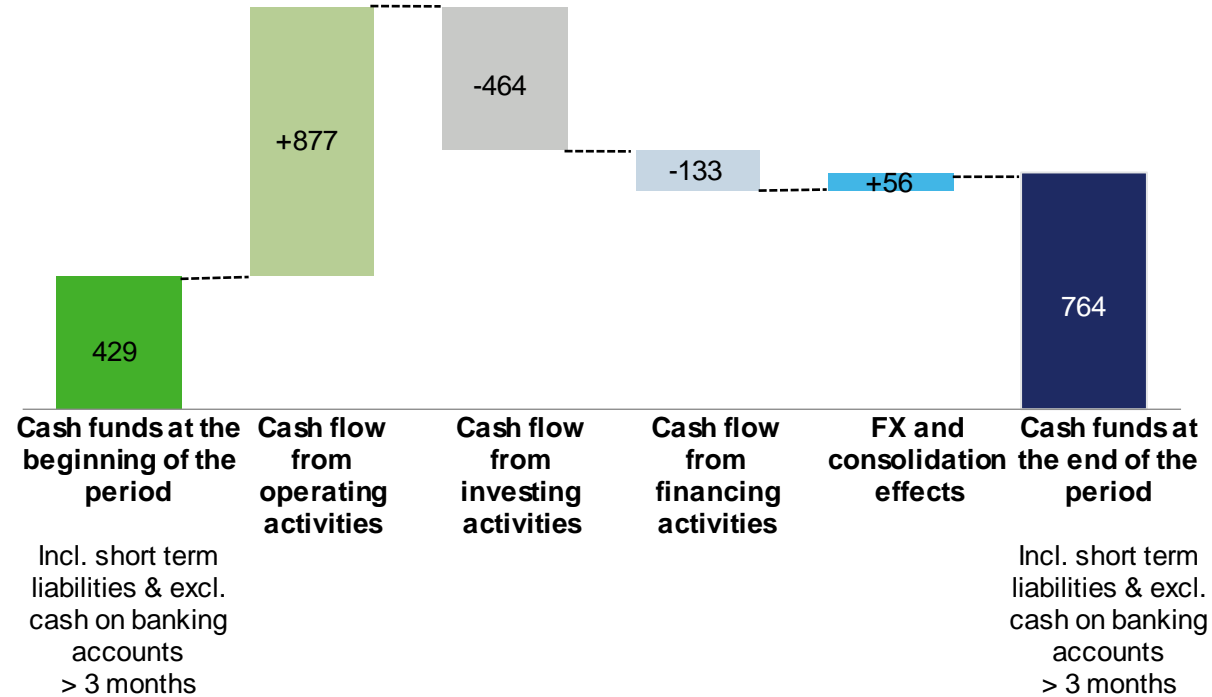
429

+877

-464

-133

+56

764

Cash funds at the beginning of the period

Incl. short term liabilities & excl. cash on banking accounts > 3 months

Cash flow from operating activities

Cash flow from investing activities

Cash flow from financing activities

FX and consolidation effects

Cash funds at the end of the period

Incl. short term liabilities & excl. cash on banking accounts > 3 months